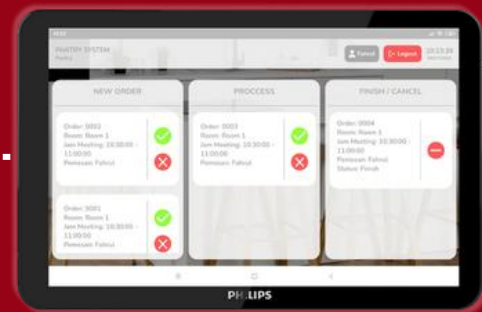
PANTRY SYSTEM
Pantry

Fahrul
Logout
10:13:35
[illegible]

NEW ORDER

Order: 0002
Room: Room 1
Jam Meeting: 10:30:00 - 11:00:00
Pemesan: Fahrul

Order: 0001
Room: Room 1
Jam Meeting: 10:30:00 - 11:00:00
Pemesan: Fahrul

PROCESS

Order: 0003
Room: Room 1
Jam Meeting: 10:30:00 - 11:00:00
Pemesan: Fahrul

FINISH / CANCEL

Order: 0004
Room: Room 1
Jam Meeting: 10:30:00 - 11:00:00
Pemesan: Fahrul
Status: Finish

PHILIPS